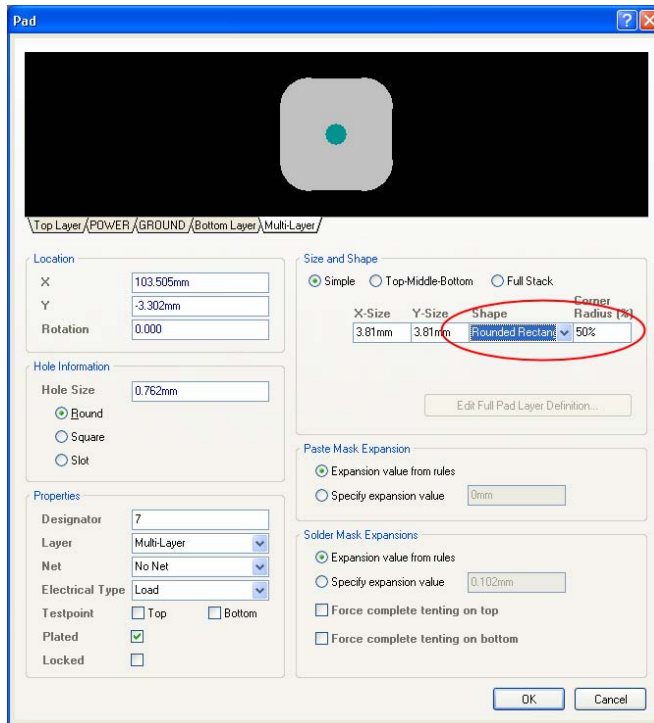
Pad

Top Layer POWER GROUND Bottom Layer Multi-Layer

Location
X 103.505mm
Y -3.302mm
Rotation 0.000

Hole Information
Hole Size 0.762mm
Round
Square
Slot

Properties
Designator 7
Layer Multi-Layer
Net No Net
Electrical Type Load
Testpoint Top Bottom
Plated
Locked

Size and Shape
Simple Top-Middle-Bottom Full Stack

| X-Size | Y-Size | Shape | Corner Radius (%) |
|---|---|---|---|
| 3.81mm | 3.81mm | Rounded Rectanc | 50% |

Edit Full Pad Layer Definition...

Paste Mask Expansion
Expansion value from rules
Specify expansion value 0mm

Solder Mask Expansions
Expansion value from rules
Specify expansion value 0.102mm
Force complete tenting on top
Force complete tenting on bottom

OK Cancel